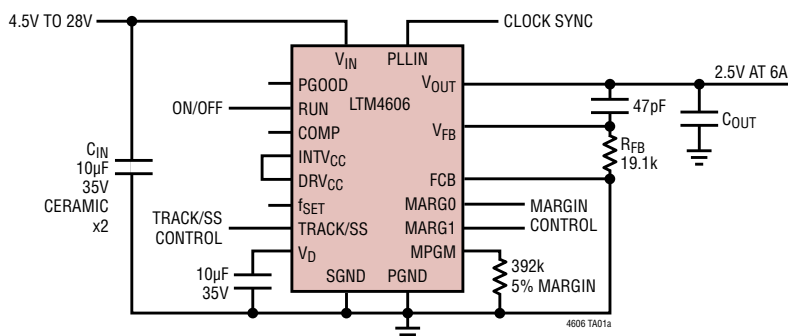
4.5V TO 28V
CLOCK SYNC
$V_{IN}$
PLLIN
PGOOD
$V_{OUT}$
2.5V AT 6A
ON/OFF
RUN
LTM4606
47pF
$C_{OUT}$
COMP
$V_{FB}$
$R_{FB}$
19.1k
$C_{IN}$
10μF
35V
CERAMIC
x2
$INTV_{CC}$
$DRV_{CC}$
FCB
$f_{SET}$
MARG0
MARGIN
TRACK/SS
CONTROL
TRACK/SS
MARG1
CONTROL
$V_D$
MPGM
10μF
35V
SGND
PGND
392k
5% MARGIN
4606 TA01a